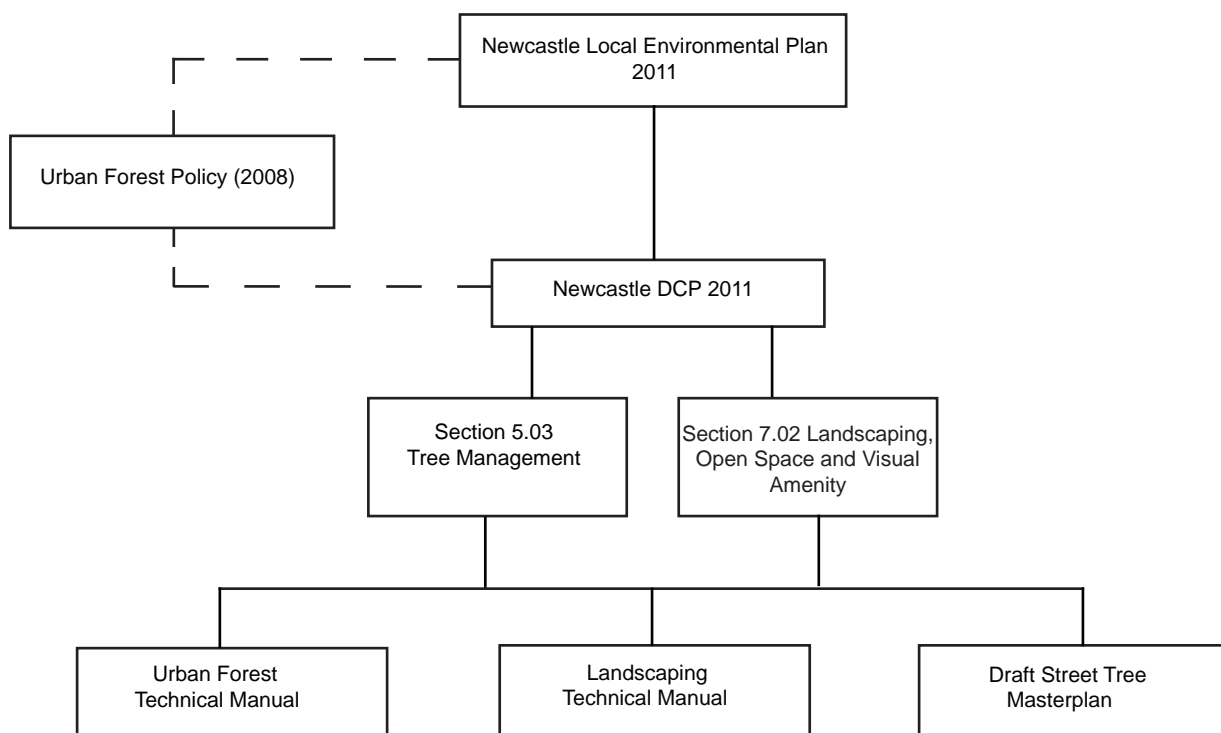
Newcastle Local Environmental Plan 2011

Urban Forest Policy (2008)

Newcastle DCP 2011

Section 5.03 Tree Management

Section 7.02 Landscaping, Open Space and Visual Amenity

Urban Forest Technical Manual

Landscaping Technical Manual

Draft Street Tree Masterplan